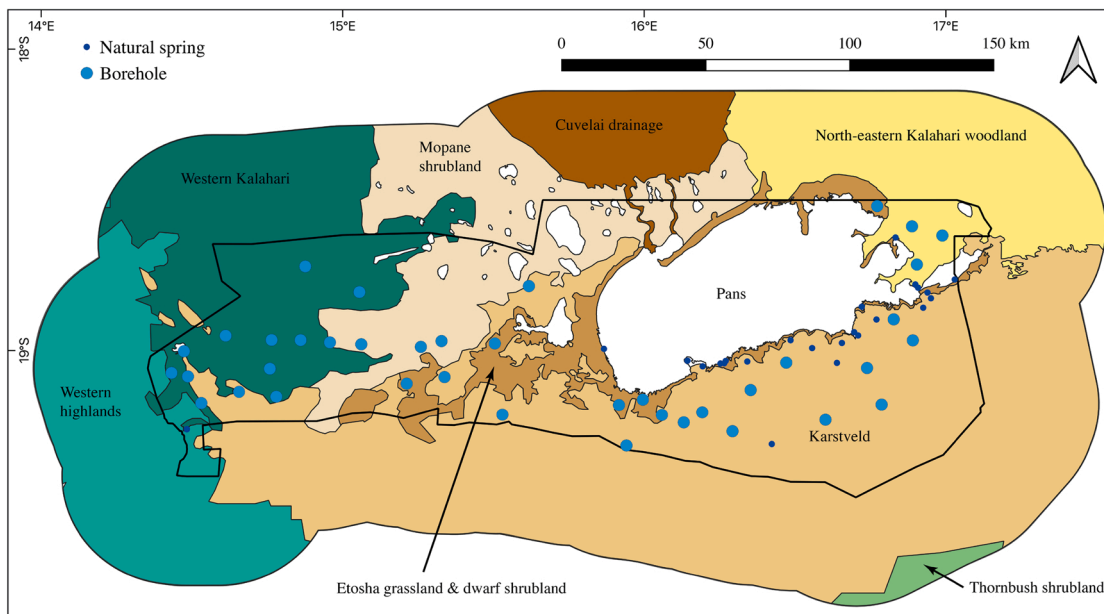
14°E
15°E
16°E
17°E
18°S
19°S
Natural spring
Borehole
0 50 100 150 km
Cuvelai drainage
North-eastern Kalahari woodland
Mopane shrubland
Western Kalahari
Pans
Western highlands
Karstveld
Etosha grassland & dwarf shrubland
Thornbush shrubland